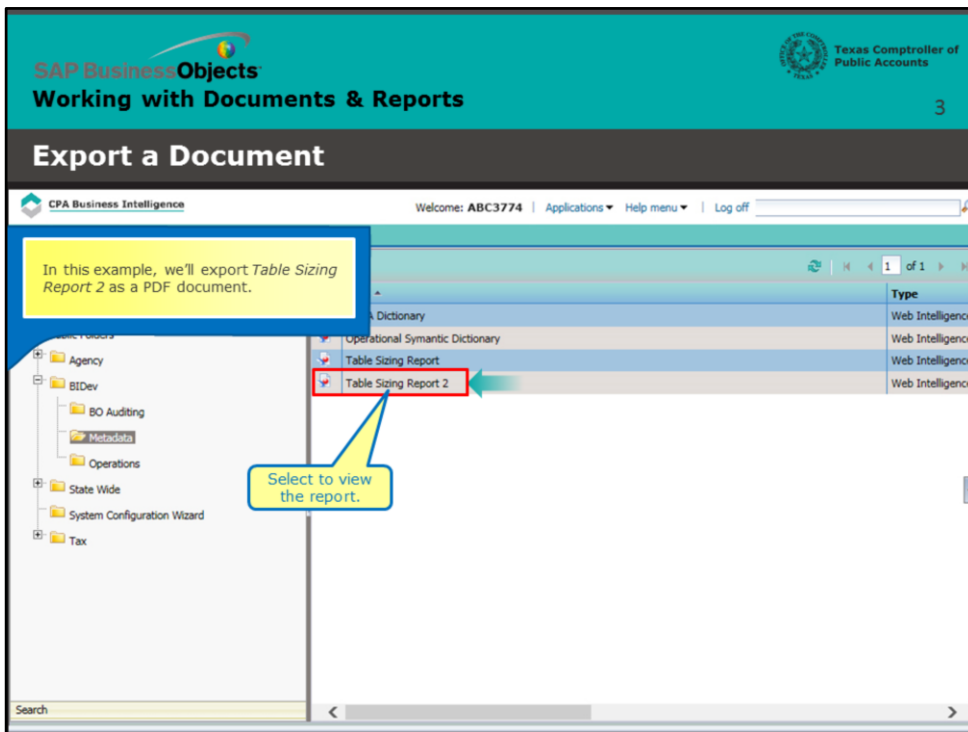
SAP BusinessObjects
Working with Documents & Reports

Texas Comptroller of Public Accounts

3

Export a Document

CPA Business Intelligence

Welcome: ABC3774 | Applications ▾ Help menu ▾ | Log off

In this example, we'll export *Table Sizing Report 2* as a PDF document.

1 of 1

| | Type |
|---|---|
| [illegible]A Dictionary | Web Intelligence |
| Operational Symantic Dictionary | Web Intelligence |
| Table Sizing Report | Web Intelligence |
| Table Sizing Report 2 | Web Intelligence |

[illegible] Folders
Agency
BIDev
BO Auditing
Metadata
Operations
State Wide
System Configuration Wizard
Tax

Select to view the report.

Search